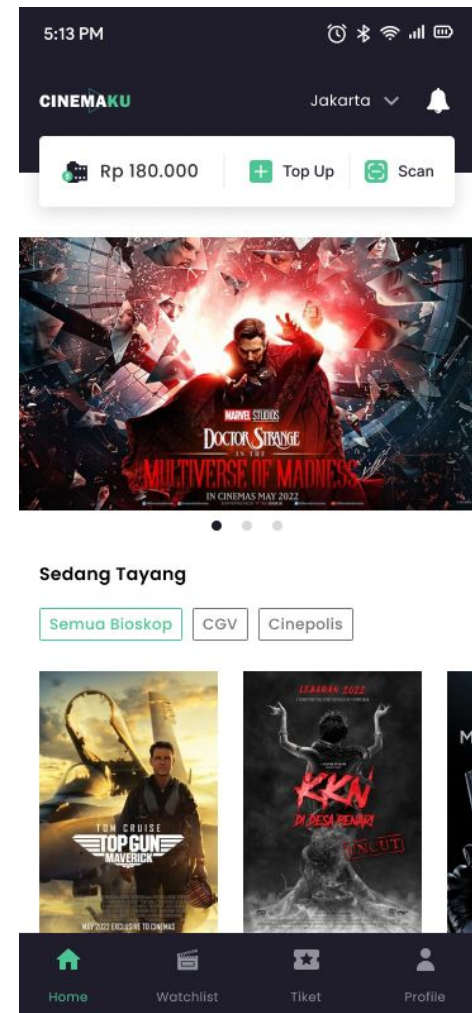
5:13 PM

CINEMAKU

Jakarta

Rp 180.000

Top Up

Scan

MARVEL STUDIOS

DOCTOR STRANGE IN THE MULTIVERSE OF MADNESS

IN CINEMAS MAY 2022

Sedang Tayang

Semua Bioskop

CGV

Cinepolis

TOM CRUISE

TOP GUN MAVERICK

MAY 2022 EXCLUSIVE TO CINEMAS

LEBARAN 2022

KKN DI DESA PENARI

UNCUT

M

Home

Watchlist

Tiket

Profile